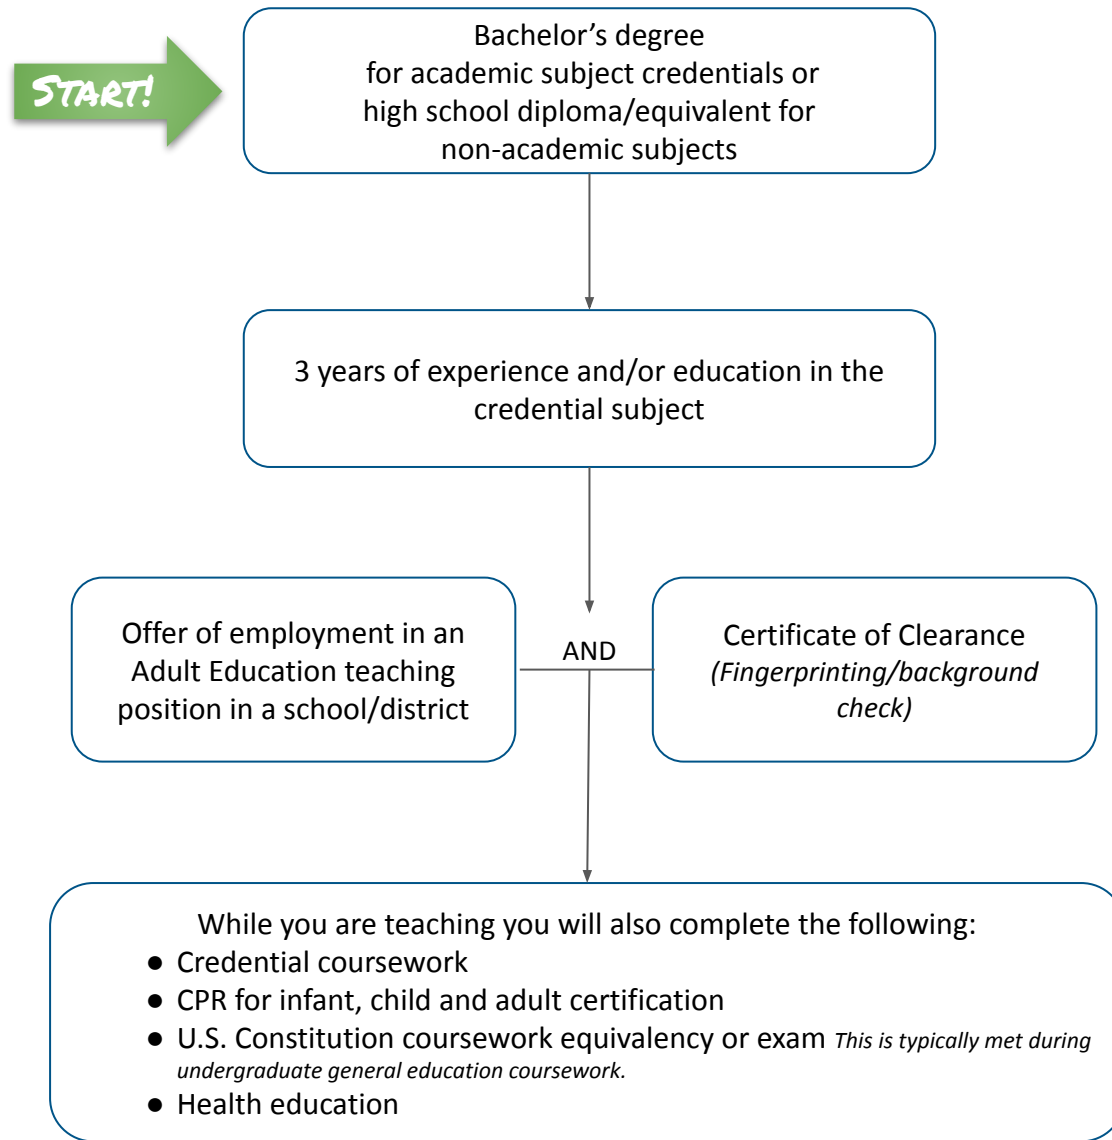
START!

Bachelor's degree for academic subject credentials or high school diploma/equivalent for non-academic subjects

3 years of experience and/or education in the credential subject

Offer of employment in an Adult Education teaching position in a school/district

AND

Certificate of Clearance *(Fingerprinting/background check)*

While you are teaching you will also complete the following:
- Credential coursework
- CPR for infant, child and adult certification
- U.S. Constitution coursework equivalency or exam *This is typically met during undergraduate general education coursework.*
- Health education